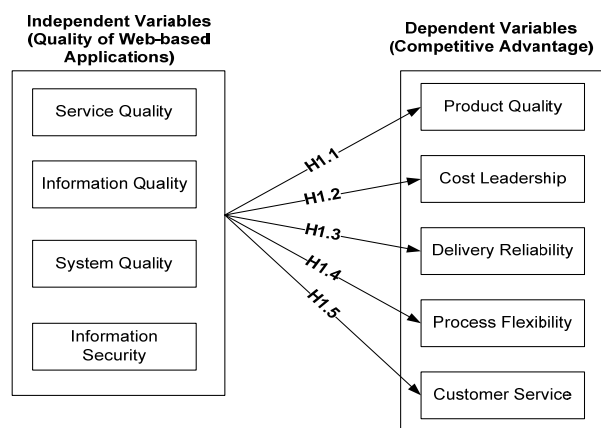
Independent Variables (Quality of Web-based Applications)

Service Quality

Information Quality

System Quality

Information Security

Dependent Variables (Competitive Advantage)

Product Quality

Cost Leadership

Delivery Reliability

Process Flexibility

Customer Service

H1.1

H1.2

H1.3

H1.4

H1.5